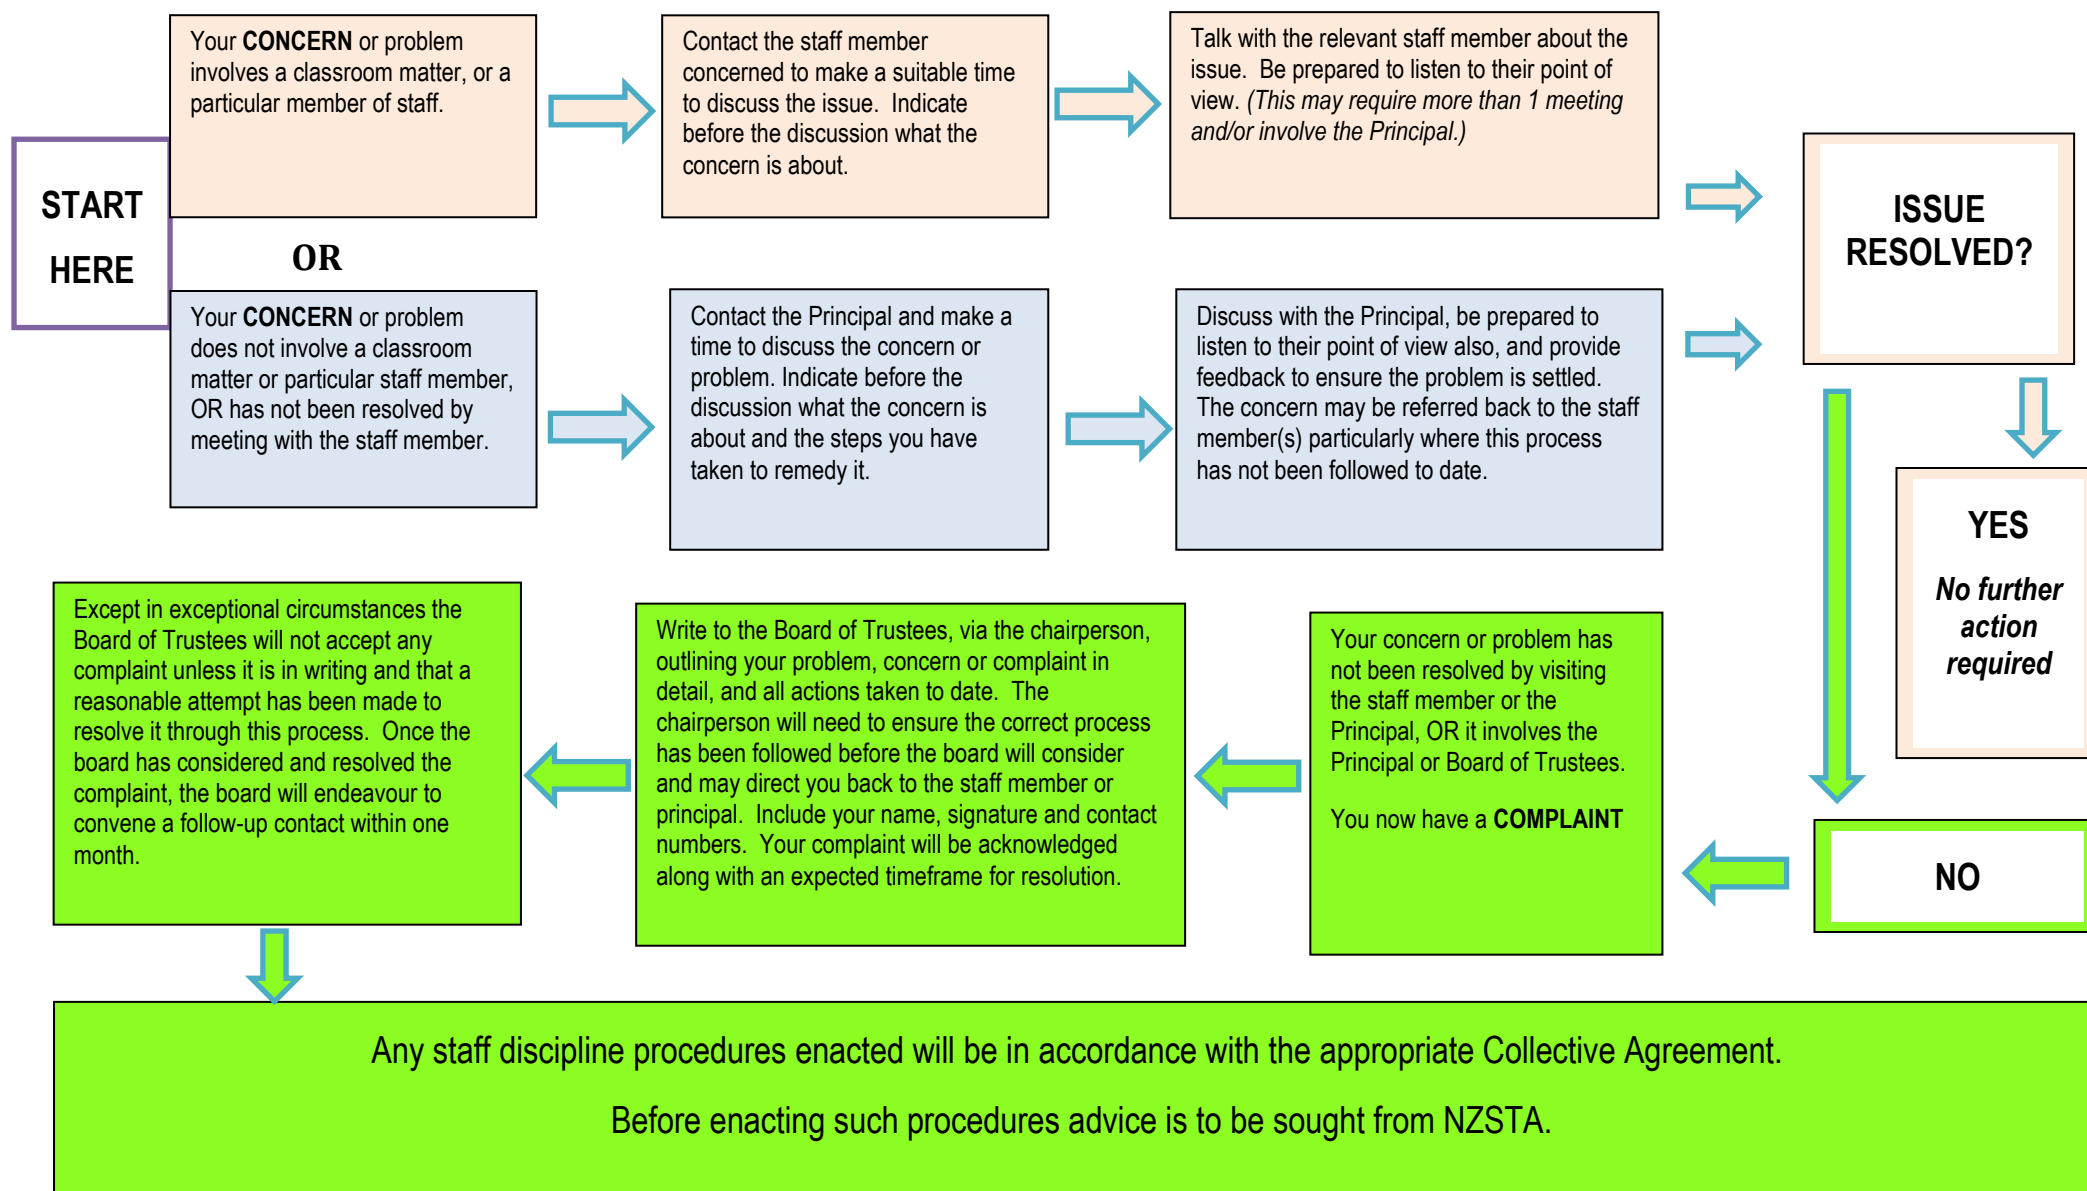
START HERE

Your CONCERN or problem involves a classroom matter, or a particular member of staff.

Contact the staff member concerned to make a suitable time to discuss the issue. Indicate before the discussion what the concern is about.

Talk with the relevant staff member about the issue. Be prepared to listen to their point of view. (This may require more than 1 meeting and/or involve the Principal.)

OR

Your CONCERN or problem does not involve a classroom matter or particular staff member, OR has not been resolved by meeting with the staff member.

Contact the Principal and make a time to discuss the concern or problem. Indicate before the discussion what the concern is about and the steps you have taken to remedy it.

Discuss with the Principal, be prepared to listen to their point of view also, and provide feedback to ensure the problem is settled. The concern may be referred back to the staff member(s) particularly where this process has not been followed to date.

ISSUE RESOLVED?

YES

No further action required

NO

Your concern or problem has not been resolved by visiting the staff member or the Principal, OR it involves the Principal or Board of Trustees.

You now have a COMPLAINT

Write to the Board of Trustees, via the chairperson, outlining your problem, concern or complaint in detail, and all actions taken to date. The chairperson will need to ensure the correct process has been followed before the board will consider and may direct you back to the staff member or principal. Include your name, signature and contact numbers. Your complaint will be acknowledged along with an expected timeframe for resolution.

Except in exceptional circumstances the Board of Trustees will not accept any complaint unless it is in writing and that a reasonable attempt has been made to resolve it through this process. Once the board has considered and resolved the complaint, the board will endeavour to convene a follow-up contact within one month.

Any staff discipline procedures enacted will be in accordance with the appropriate Collective Agreement.

Before enacting such procedures advice is to be sought from NZSTA.